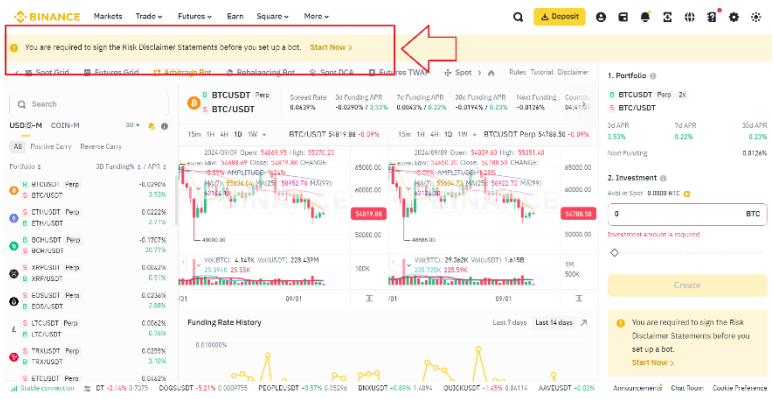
BINANCE Markets Trade Futures Earn Square More Deposit

You are required to sign the Risk Disclaimer Statements before you set up a bot. Start Now >

Spot Grid Futures Grid Arbitrage Bot Rebalancing Bot Spot DCA Futures TWAP Spot Rules Tutorial Disclaimer

Search

USDⓈ-M COIN-M 3D

All Positive Carry Reverse Carry

Portfolio 3D Funding% / APR

| | |
|---|---|
| BTCUSDT Perp / BTC/USDT | -0.0290% / 3.53% |
| ETHUSDT Perp / ETH/USDT | 0.0222% / 2.71% |
| BCHUSDT Perp / BCH/USDT | -0.1707% / 20.77% |
| XRPUSDT Perp / XRP/USDT | 0.0062% / 0.76% |
| EOSUSDT Perp / EOS/USDT | 0.0236% / 2.88% |
| LTCUSDT Perp / LTC/USDT | 0.0062% / 0.76% |
| TRXUSDT Perp / TRX/USDT | 0.0255% / 3.10% |
| ETCUSDT Perp | 0.0062% |

BTCUSDT Perp BTC/USDT Spread Rate 0.0639% 3d Funding APR -0.0290% / 3.53% 7d Funding APR 0.0043% / 0.22% 30d Funding APR -0.0194% / 0.23% Next Funding -0.0126% Countdown

15m 1h 4H 1D 1W BTC/USDT 54819.88 -0.09% BTCUSDT Perp 54788.50 -0.09%

2024/09/09 Open: 54869.95 High: 55370.23 Low: 54689.69 Close: 54819.88 CHANGE: -0.09% AMPLITUDE: 1.24%
MA(7): 55636.04 MA(25): 56192.78 MA(99): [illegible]

2024/09/09 Open: 54839.60 High: 55351.40 Low: 54650.30 Close: 54788.50 CHANGE: -0.09% AMPLITUDE: 1.28%
MA(7): 55694.73 MA(25): 56922.72 MA(99): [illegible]

65000.00 60000.00 55000.00 50000.00 54819.88 49030.30
65000.00 60000.00 55000.00 54788.50 48888.00

Vol(BTC): 4.147K Vol(USDT): 228.439M 25.391K 25.55K 100K
Vol(BTC): 29.362K Vol(USDT): 1.615B 235.725K 235.59K 1M 500K

09/01 09/01

Funding Rate History Last 7 days Last 14 days

0.010000%

1. Portfolio
BTCUSDT Perp 2x
BTC/USDT
3d APR 3.53% 7d APR 0.22% 30d APR 0.23%
Next Funding 0.0126%

2. Investment
Avbl in Spot 0.000000 BTC
0 BTC
Investment amount is required

Create

You are required to sign the Risk Disclaimer Statements before you set up a bot.
Start Now >

Stable connection DT -2.14% 0.7375 DOGSUSDT -5.21% 0.0009755 PEOPLEUSDT +3.57% 0.05296 BNXUSDT +0.89% 1.4894 QUICKUSDT -1.45% 0.04154 AAVEUSDT +0.00% Announcements Chat Room Cookie Preference